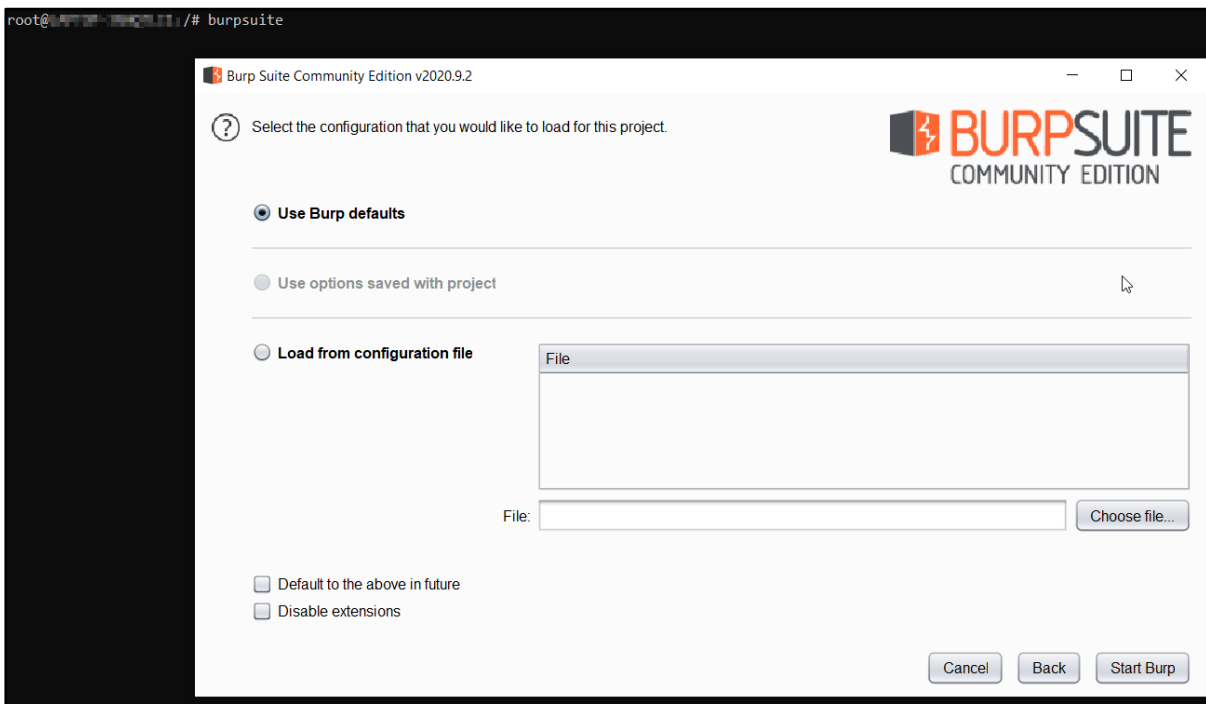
root@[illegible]:/# burpsuite

Burp Suite Community Edition v2020.9.2

Select the configuration that you would like to load for this project.

BURPSUITE
COMMUNITY EDITION

Use Burp defaults

Use options saved with project

Load from configuration file

| File |
|---|
| |

File:

Choose file...

Default to the above in future

Disable extensions

Cancel

Back

Start Burp